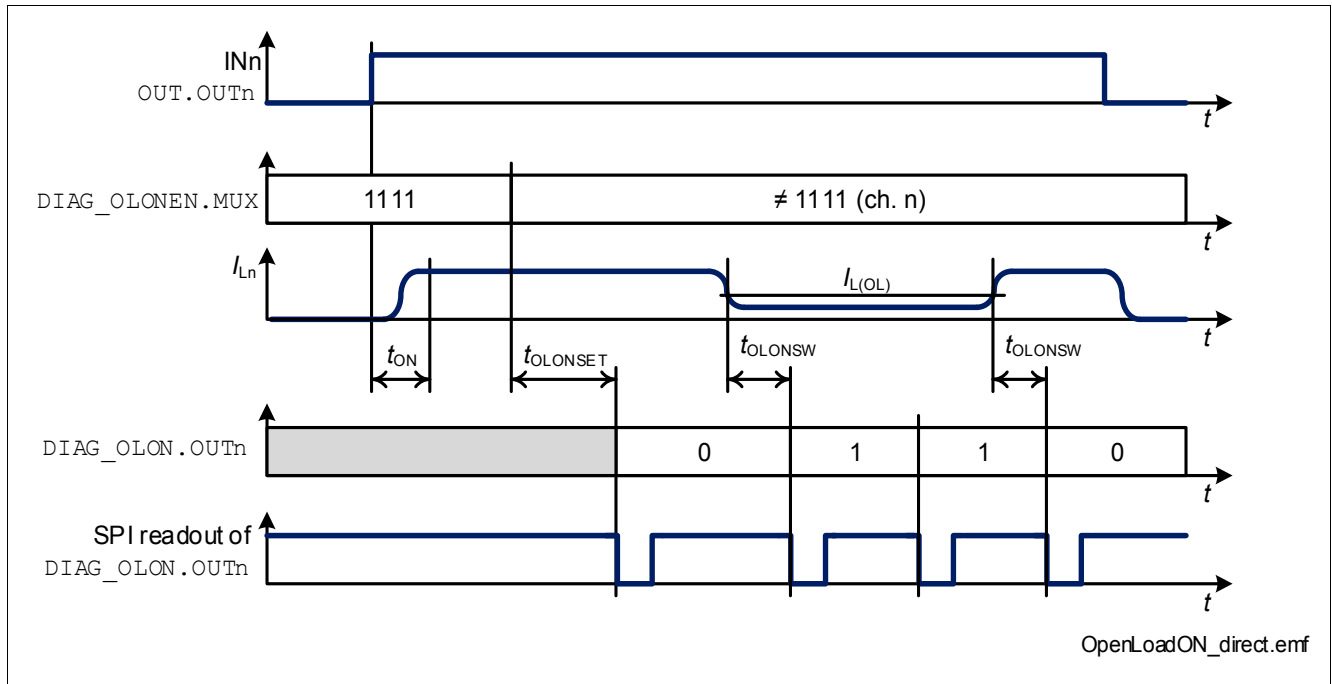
INn
OUT.OUTn
t

DIAG_OLONEN.MUX
1111
≠ 1111 (ch. n)
t

$I_{Ln}$
$I_{L(OL)}$
t

$t_{ON}$
$t_{OLONSET}$
$t_{OLONSW}$
$t_{OLONSW}$

DIAG_OLON.OUTn
0
1
1
0
t

SPI readout of
DIAG_OLON.OUTn
t

OpenLoadON_direct.emf